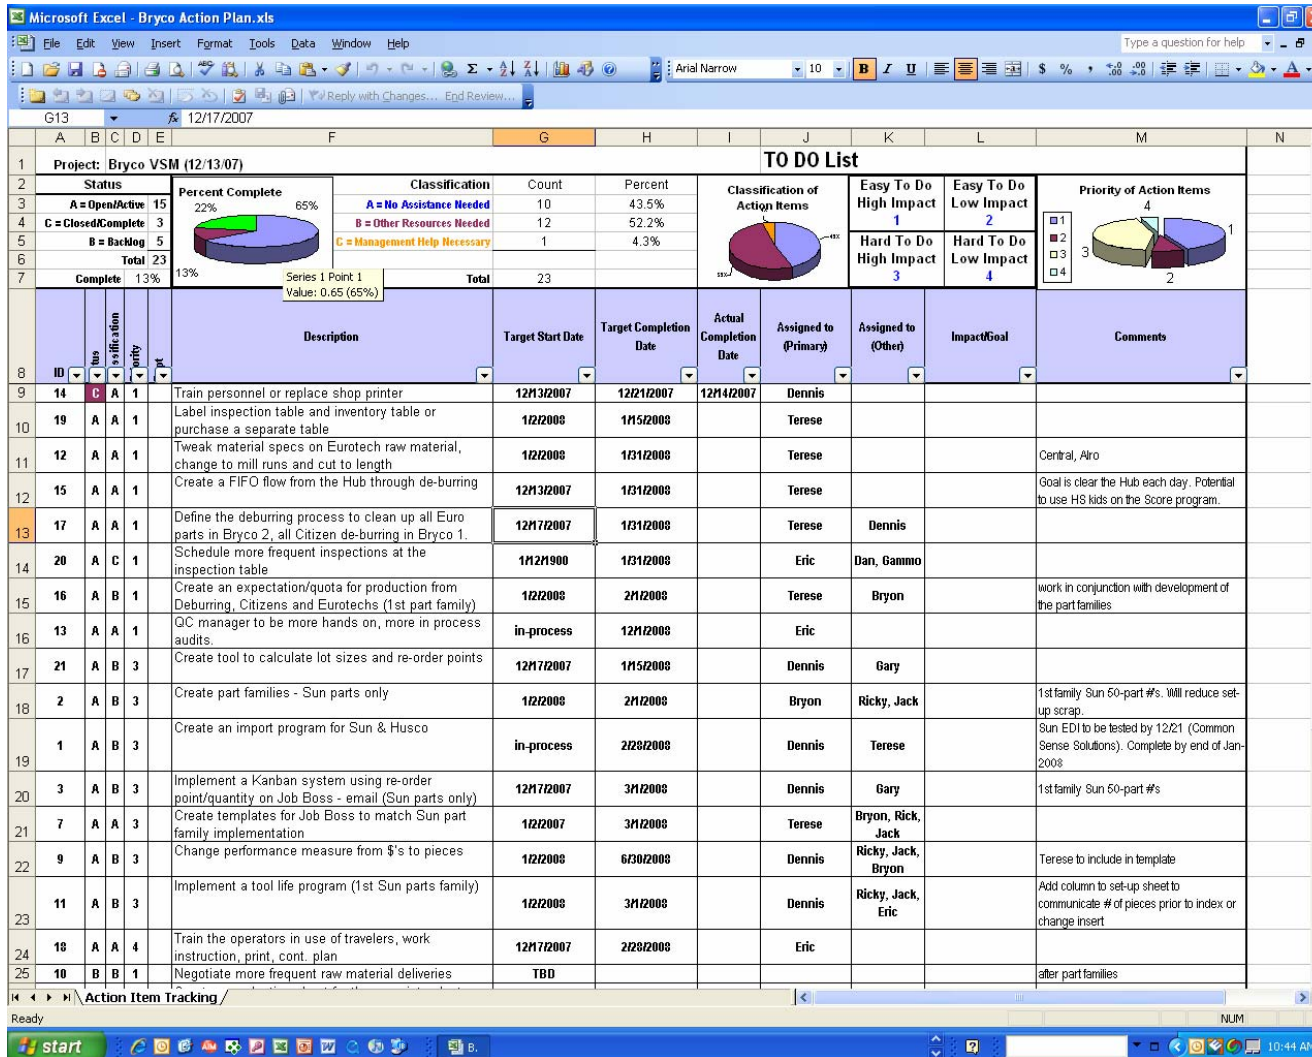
Microsoft Excel - Bryco Action Plan.xls

File Edit View Insert Format Tools Data Window Help

Type a question for help

Arial Narrow 10 B I U $ %

Reply with Changes... End Review...

G13 $f_x$ 12/17/2007

A B C D E F G H I J K L M N

Project: Bryco VSM (12/13/07)

TO DO List

| Status | | Percent Complete | Classification | Count | Percent | Classification of Action Items | Easy To Do High Impact 1 | Easy To Do Low Impact 2 | Priority of Action Items |
|---|---|---|---|---|---|---|---|---|---|
| A = Open/Active | 15 | 22% 65% | A = No Assistance Needed | 10 | 43.5% | | | | |
| C = Closed/Complete | 3 | | B = Other Resources Needed | 12 | 52.2% | | Hard To Do High Impact 3 | Hard To Do Low Impact 4 | |
| B = Backlog | 5 | | C = Management Help Necessary | 1 | 4.3% | | | | |
| Total | 23 | | | | | | | | |
| Complete | 13% | 13% | Total | 23 | | | | | |

Series 1 Point 1
Value: 0.65 (65%)

1 2 3 4
4 1 3 2

| ID | tus | ssification | ority | pt | Description | Target Start Date | Target Completion Date | Actual Completion Date | Assigned to (Primary) | Assigned to (Other) | Impact/Goal | Comments |
|---|---|---|---|---|---|---|---|---|---|---|---|---|
| 14 | C | A | 1 | | Train personnel or replace shop printer | 12/13/2007 | 12/21/2007 | 12/14/2007 | Dennis | | | |
| 19 | A | A | 1 | | Label inspection table and inventory table or purchase a separate table | 1/2/2008 | 1/15/2008 | | Terese | | | |
| 12 | A | A | 1 | | Tweak material specs on Eurotech raw material, change to mill runs and cut to length | 1/2/2008 | 1/31/2008 | | Terese | | | Central, Alro |
| 15 | A | A | 1 | | Create a FIFO flow from the Hub through de-burring | 12/13/2007 | 1/31/2008 | | Terese | | | Goal is clear the Hub each day. Potential to use HS kids on the Score program. |
| 17 | A | A | 1 | | Define the deburring process to clean up all Euro parts in Bryco 2, all Citizen de-burring in Bryco 1. | 12/17/2007 | 1/31/2008 | | Terese | Dennis | | |
| 20 | A | C | 1 | | Schedule more frequent inspections at the inspection table | 1/12/1900 | 1/31/2008 | | Eric | Dan, Gammo | | |
| 16 | A | B | 1 | | Create an expectation/quota for production from Deburring, Citizens and Eurotechs (1st part family) | 1/2/2008 | 2/1/2008 | | Terese | Bryon | | work in conjunction with development of the part families |
| 13 | A | A | 1 | | QC manager to be more hands on, more in process audits. | in-process | 12/1/2008 | | Eric | | | |
| 21 | A | B | 3 | | Create tool to calculate lot sizes and re-order points | 12/17/2007 | 1/15/2008 | | Dennis | Gary | | |
| 2 | A | B | 3 | | Create part families - Sun parts only | 1/2/2008 | 2/1/2008 | | Bryon | Ricky, Jack | | 1st family Sun 50-part #'s. Will reduce set-up scrap. |
| 1 | A | B | 3 | | Create an import program for Sun & Husco | in-process | 2/28/2008 | | Dennis | Terese | | Sun EDI to be tested by 12/21 (Common Sense Solutions). Complete by end of Jan-2008 |
| 3 | A | B | 3 | | Implement a Kanban system using re-order point/quantity on Job Boss - email (Sun parts only) | 12/17/2007 | 3/1/2008 | | Dennis | Gary | | 1st family Sun 50-part #'s |
| 7 | A | A | 3 | | Create templates for Job Boss to match Sun part family implementation | 1/2/2007 | 3/1/2008 | | Terese | Bryon, Rick, Jack | | |
| 9 | A | B | 3 | | Change performance measure from $'s to pieces | 1/2/2008 | 6/30/2008 | | Dennis | Ricky, Jack, Bryon | | Terese to include in template |
| 11 | A | B | 3 | | Implement a tool life program (1st Sun parts family) | 1/2/2008 | 3/1/2008 | | Dennis | Ricky, Jack, Eric | | Add column to set-up sheet to communicate # of pieces prior to index or change insert |
| 18 | A | A | 4 | | Train the operators in use of travelers, work instruction, print, cont. plan | 12/17/2007 | 2/28/2008 | | Eric | | | |
| 10 | B | B | 1 | | Negotiate more frequent raw material deliveries | TBD | | | | | | after part families |

Action Item Tracking

Ready NUM

start

10:44 AM